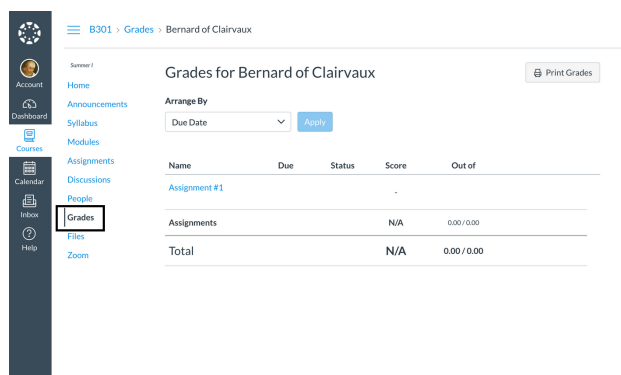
Account
Dashboard
Courses
Calendar
Inbox
Help

B301 > Grades > Bernard of Clairvaux

Summer I
Home
Announcements
Syllabus
Modules
Assignments
Discussions
People
Grades
Files
Zoom

Grades for Bernard of Clairvaux

Print Grades

Arrange By
Due Date
Apply

| Name | Due | Status | Score | Out of |
|---|---|---|---|---|
| Assignment #1 | | | - | |
| Assignments | | | N/A | 0.00 / 0.00 |
| Total | | | N/A | 0.00 / 0.00 |